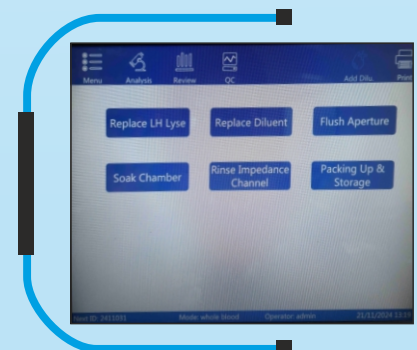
Menu Analysis Review QC Add Dilu Print

Replace LH Lyse
Replace Diluent
Flush Aperture

Soak Chamber
Rinse Impedance Channel
Packing Up & Storage

Next ID: 2411031 Mode: whole blood Operator: admin 21/11/2024 13:19